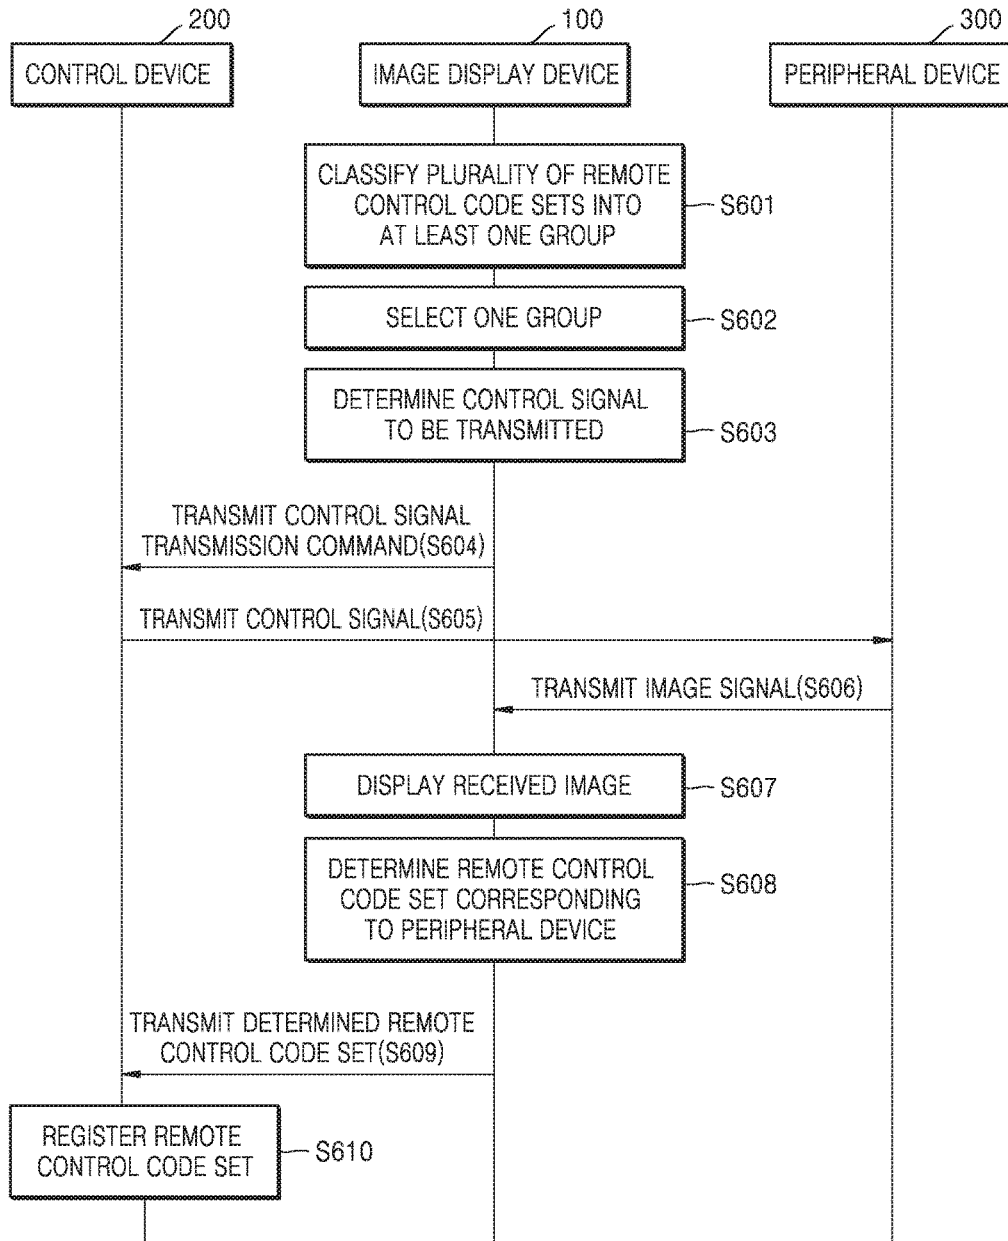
200
CONTROL DEVICE

100
IMAGE DISPLAY DEVICE

300
PERIPHERAL DEVICE

CLASSIFY PLURALITY OF REMOTE CONTROL CODE SETS INTO AT LEAST ONE GROUP
S601

SELECT ONE GROUP
S602

DETERMINE CONTROL SIGNAL TO BE TRANSMITTED
S603

TRANSMIT CONTROL SIGNAL TRANSMISSION COMMAND(S604)

TRANSMIT CONTROL SIGNAL(S605)

TRANSMIT IMAGE SIGNAL(S606)

DISPLAY RECEIVED IMAGE
S607

DETERMINE REMOTE CONTROL CODE SET CORRESPONDING TO PERIPHERAL DEVICE
S608

TRANSMIT DETERMINED REMOTE CONTROL CODE SET(S609)

REGISTER REMOTE CONTROL CODE SET
S610